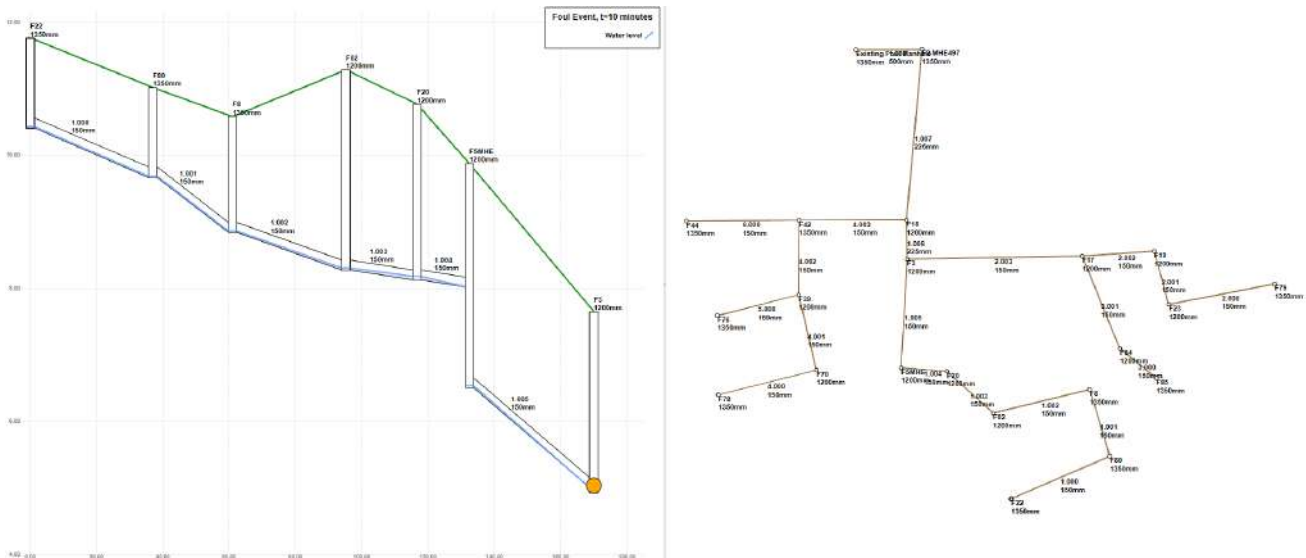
Foul Event, t=10 minutes
Water level

F22
1350mm
F60
1350mm
F8
1200mm
F62
1200mm
F20
1200mm
FSMHE
1200mm
F3
1200mm

1.000
150mm
1.001
150mm
1.002
150mm
1.003
150mm
1.003
150mm
1.005
150mm

Existing F5000 Manhole MHE497
1350mm 600mm 1350mm
1.007
225mm
F44
1350mm
6.000
150mm
F42
1350mm
4.003
150mm
F18
1200mm
1.006
225mm
F3
1200mm
2.003
150mm
F17
1200mm
2.002
150mm
F13
1200mm
2.001
150mm
F23
1200mm
2.000
150mm
F79
1350mm
4.002
150mm
F39
1200mm
F76
1350mm
5.000
150mm
4.001
150mm
F70
1200mm
F78
1350mm
4.000
150mm
1.005
150mm
3.001
150mm
F64
1200mm
3.000
150mm
F65
1350mm
FSMHE
1200mm
1.004
150mm
F20
1200mm
1.003
150mm
F62
1200mm
1.002
150mm
F8
1200mm
1.001
150mm
F60
1350mm
1.000
150mm
F22
1350mm